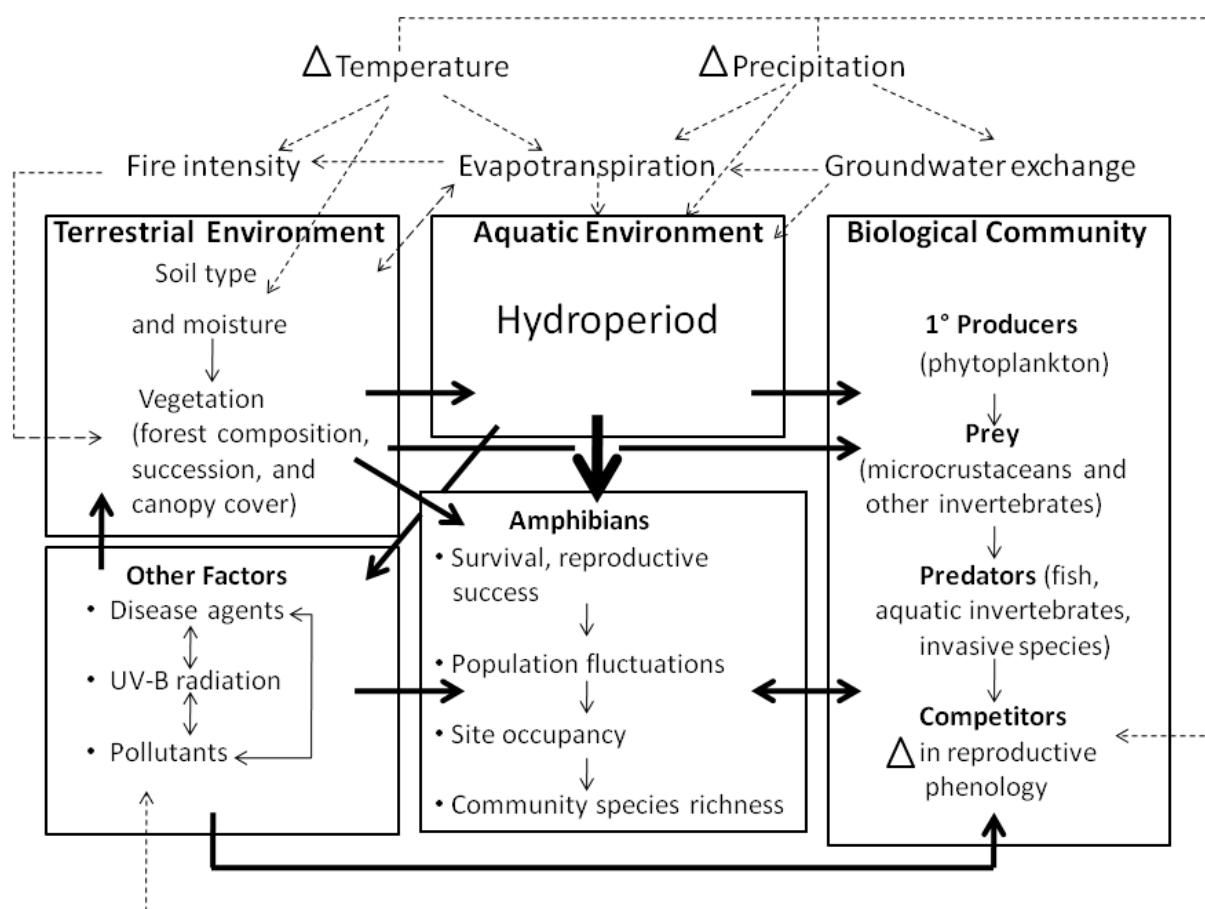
$\Delta$Temperature

$\Delta$Precipitation

Fire intensity

Evapotranspiration

Groundwater exchange

**Terrestrial Environment**

Soil type and moisture

Vegetation (forest composition, succession, and canopy cover)

**Aquatic Environment**

Hydroperiod

**Biological Community**

**1° Producers** (phytoplankton)

**Prey** (microcrustaceans and other invertebrates)

**Predators** (fish, aquatic invertebrates, invasive species)

**Competitors**

$\Delta$ in reproductive phenology

**Amphibians**

• Survival, reproductive success

• Population fluctuations

• Site occupancy

• Community species richness

**Other Factors**

• Disease agents

• UV-B radiation

• Pollutants